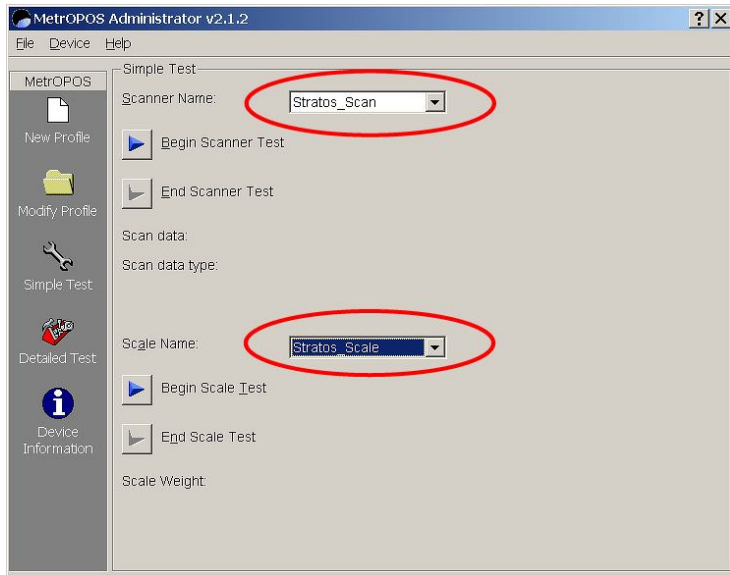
MetrOPOS Administrator v2.1.2

?
X

File Device Help

MetrOPOS

New Profile

Modify Profile

Simple Test

Detailed Test

Device Information

Simple Test

Scanner Name: Stratos_Scan

Begin Scanner Test

End Scanner Test

Scan data:

Scan data type:

Scale Name: Stratos_Scale

Begin Scale Test

End Scale Test

Scale Weight: